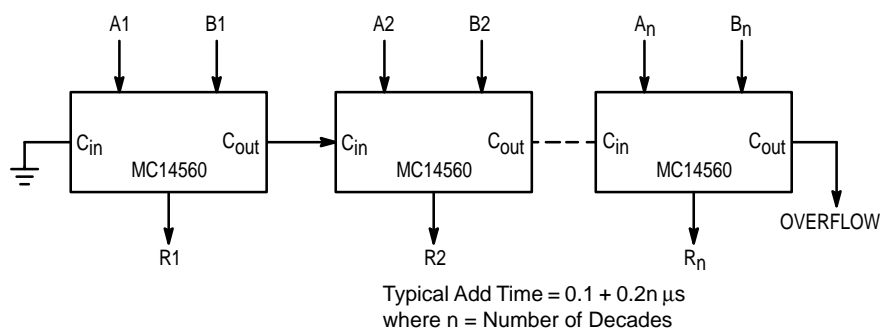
A1

B1

A2

B2

$A_n$

$B_n$

$C_{in}$

$C_{out}$

MC14560

$C_{in}$

$C_{out}$

MC14560

$C_{in}$

$C_{out}$

MC14560

R1

R2

$R_n$

OVERFLOW

Typical Add Time = 0.1 + 0.2n $\mu$s
where n = Number of Decades